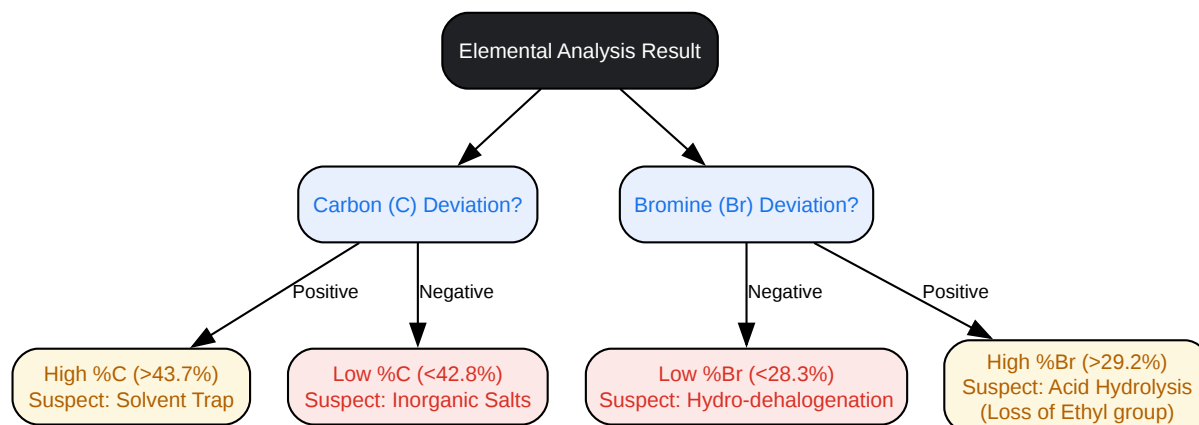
Elemental Analysis Result

Carbon (C) Deviation?

Bromine (Br) Deviation?

Positive

Negative

Negative

Positive

High %C (>43.7%)
Suspect: Solvent Trap

Low %C (<42.8%)
Suspect: Inorganic Salts

Low %Br (<28.3%)
Suspect: Hydro-dehalogenation

High %Br (>29.2%)
Suspect: Acid Hydrolysis
(Loss of Ethyl group)